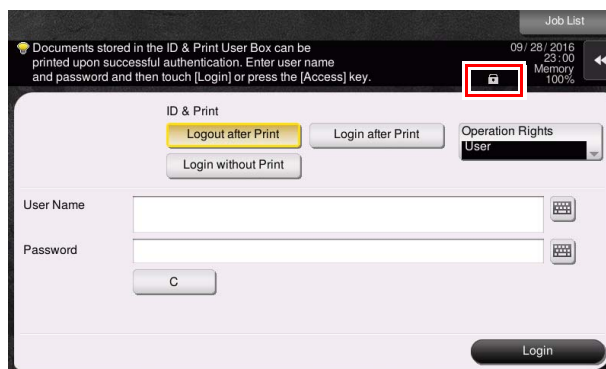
Job List

Documents stored in the ID & Print User Box can be printed upon successful authentication. Enter user name and password and then touch [Login] or press the [Access] key.

09/ 28/ 2016
23:00
Memory
100%

ID & Print

Logout after Print

Login after Print

Login without Print

Operation Rights
User

User Name

Password

C

Login